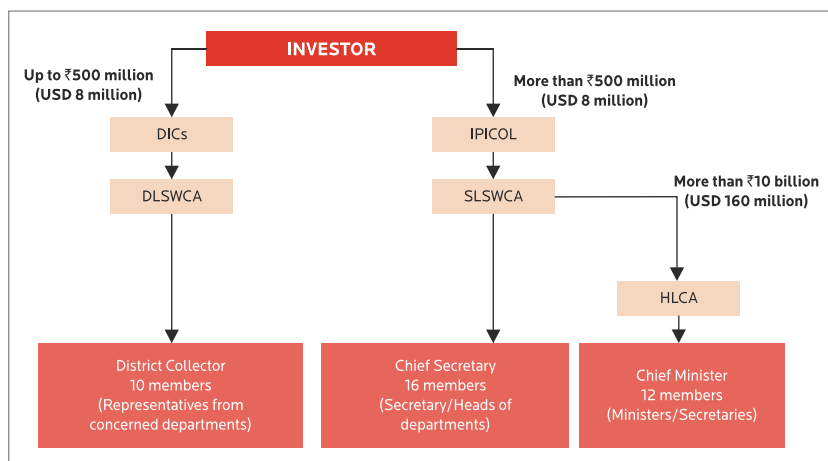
INVESTOR

Up to ₹500 million (USD 8 million)

More than ₹500 million (USD 8 million)

DICs

IPICOL

DLSWCA

SLSWCA

More than ₹10 billion (USD 160 million)

HLCA

District Collector
10 members
(Representatives from concerned departments)

Chief Secretary
16 members
(Secretary/Heads of departments)

Chief Minister
12 members
(Ministers/Secretaries)